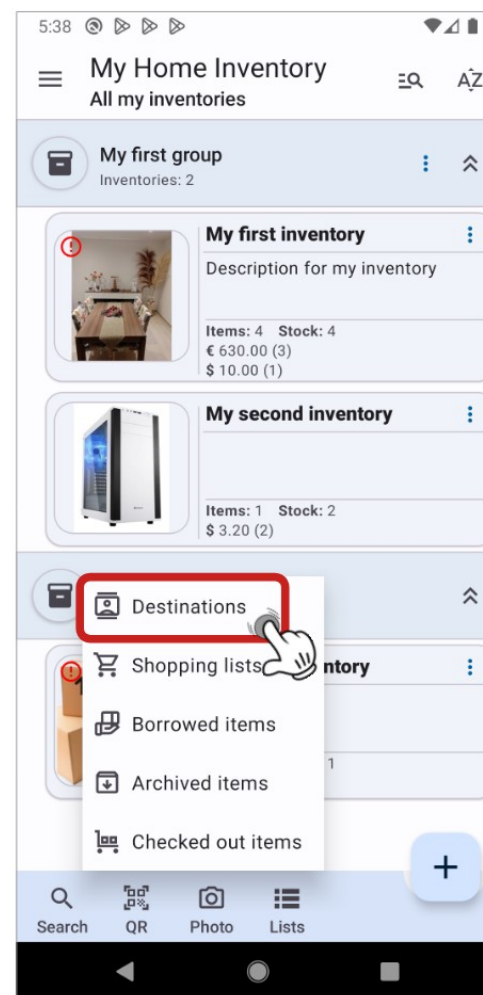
5:38

My Home Inventory
All my inventories

My first group
Inventories: 2

My first inventory
Description for my inventory
Items: 4 Stock: 4
€ 630.00 (3)
$ 10.00 (1)

My second inventory
Items: 1 Stock: 2
$ 3.20 (2)

Destinations
Shopping lists
Borrowed items
Archived items
Checked out items

ntory
1

+

Search
QR
Photo
Lists